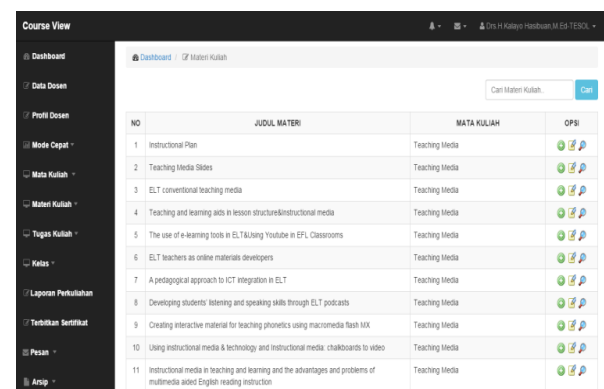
Course View

Drs.H.Kalayo Hasibuan,M.Ed-TESOL

Dashboard
Data Dosen
Profil Dosen
Mode Cepat
Mata Kuliah
Materi Kuliah
Tugas Kuliah
Kelas
Laporan Perkuliahan
Terbitkan Sertifikat
Pesan
Arsip

Dashboard / Materi Kuliah

Cari Materi Kuliah..
Cari

| NO | JUDUL MATERI | MATA KULIAH | OPSI |
|---|---|---|---|
| 1 | Instructional Plan | Teaching Media | |
| 2 | Teaching Media Slides | Teaching Media | |
| 3 | ELT conventional teaching media | Teaching Media | |
| 4 | Teaching and learning aids in lesson structure&instructional media | Teaching Media | |
| 5 | The use of e-learning tools in ELT&Using Youtube in EFL Classrooms | Teaching Media | |
| 6 | ELT teachers as online materials developers | Teaching Media | |
| 7 | A pedagogical approach to ICT integration in ELT | Teaching Media | |
| 8 | Developing students' listening and speaking skills through ELT podcasts | Teaching Media | |
| 9 | Creating interactive material for teaching phonetics using macromedia flash MX | Teaching Media | |
| 10 | Using instructional media & technology and Instructional media: chalkboards to video | Teaching Media | |
| 11 | Instructional media in teaching and learning and the advantages and problems of multimedia aided English reading instruction | Teaching Media | |